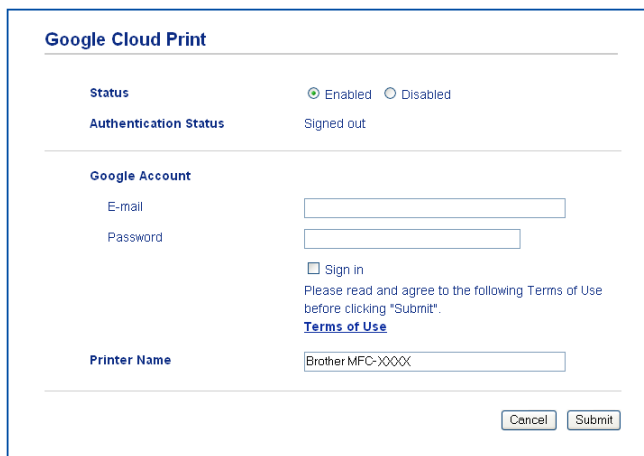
Google Cloud Print

Status
Enabled Disabled

Authentication Status
Signed out

Google Account

E-mail

Password

Sign in

Please read and agree to the following Terms of Use before clicking "Submit".

Terms of Use

Printer Name
Brother MFC-XXXX

Cancel Submit